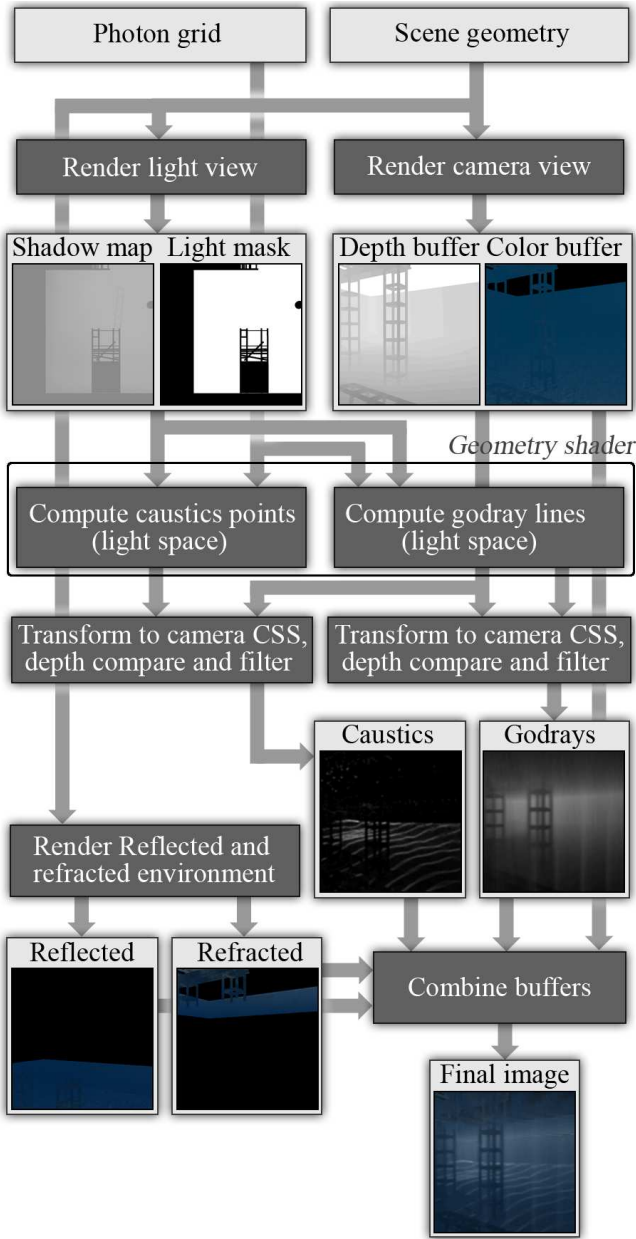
Photon grid

Scene geometry

Render light view

Render camera view

Shadow map

Light mask

Depth buffer

Color buffer

Geometry shader

Compute caustics points (light space)

Compute godray lines (light space)

Transform to camera CSS, depth compare and filter

Transform to camera CSS, depth compare and filter

Caustics

Godrays

Render Reflected and refracted environment

Reflected

Refracted

Combine buffers

Final image